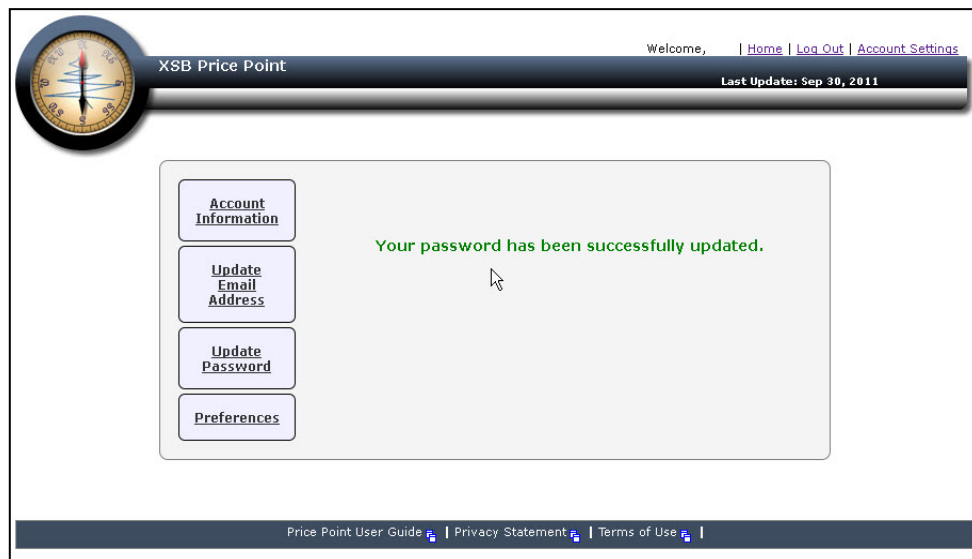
Welcome, | Home | Log Out | Account Settings

XSB Price Point

Last Update: Sep 30, 2011

Account Information

Update Email Address

Update Password

Preferences

Your password has been successfully updated.

Price Point User Guide | Privacy Statement | Terms of Use |